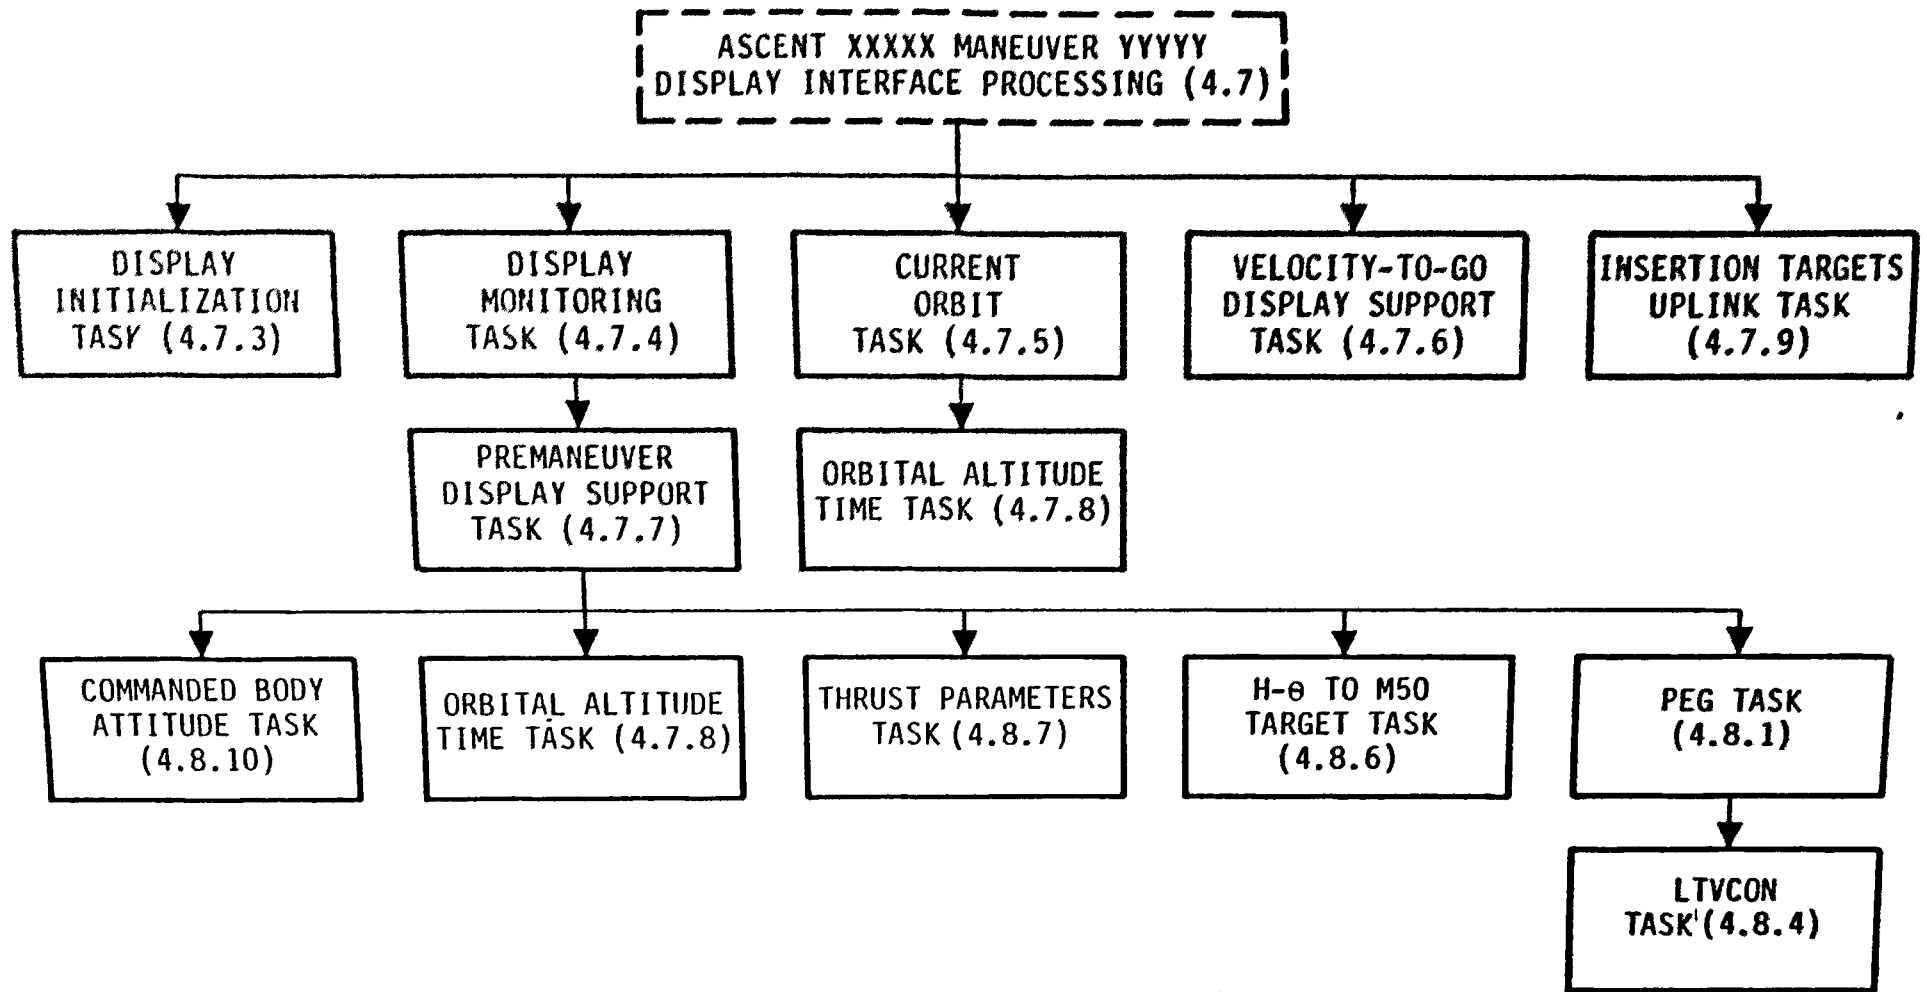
ASCENT XXXXX MANEUVER YYYYY DISPLAY INTERFACE PROCESSING (4.7)

DISPLAY INITIALIZATION TASY (4.7.3)

DISPLAY MONITORING TASK (4.7.4)

CURRENT ORBIT TASK (4.7.5)

VELOCITY-TO-GO DISPLAY SUPPORT TASK (4.7.6)

INSERTION TARGETS UPLINK TASK (4.7.9)

PREMANEUVER DISPLAY SUPPORT TASK (4.7.7)

ORBITAL ALTITUDE TIME TASK (4.7.8)

COMMANDED BODY ATTITUDE TASK (4.8.10)

ORBITAL ALTITUDE TIME TASK (4.7.8)

THRUST PARAMETERS TASK (4.8.7)

H-θ TO M50 TARGET TASK (4.8.6)

PEG TASK (4.8.1)

LTVCON TASK (4.8.4)